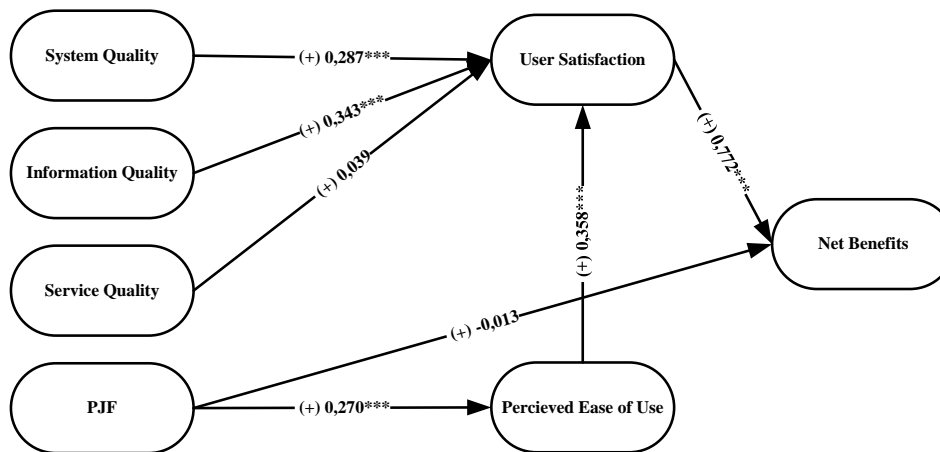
System Quality

(+) 0,287***

User Satisfaction

(+) 0,343***

Information Quality

(+) 0,039

(+) 0,772***

(+) 0,358***

Net Benefits

Service Quality

(+) -0,013

PJF

(+) 0,270***

Percieved Ease of Use